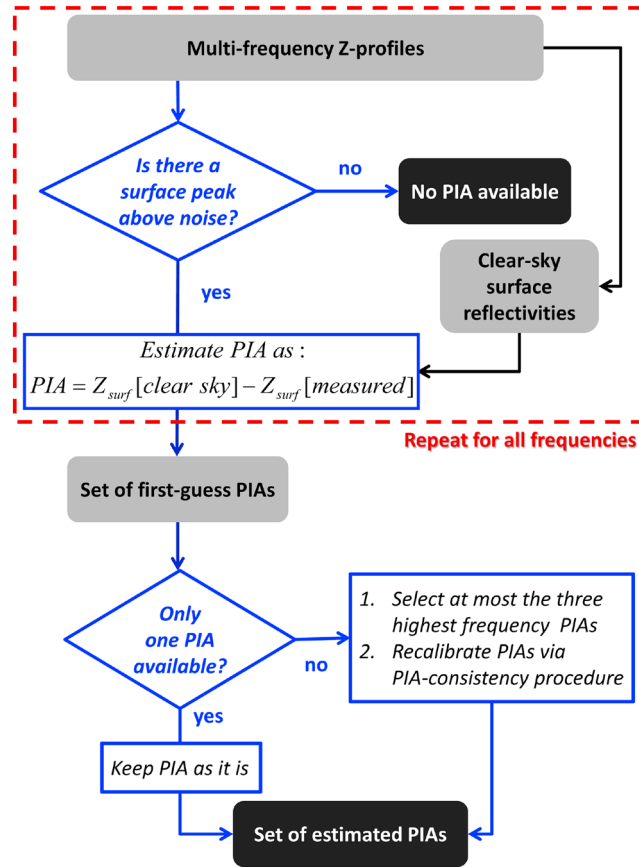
Multi-frequency Z-profiles

Is there a surface peak above noise?

no

No PIA available

Clear-sky surface reflectivities

yes

Estimate PIA as :
$PIA = Z_{surf}[clear\ sky] - Z_{surf}[measured]$

Repeat for all frequencies

Set of first-guess PIAs

Only one PIA available?

no

1. Select at most the three highest frequency PIAs
2. Recalibrate PIAs via PIA-consistency procedure

yes

Keep PIA as it is

Set of estimated PIAs